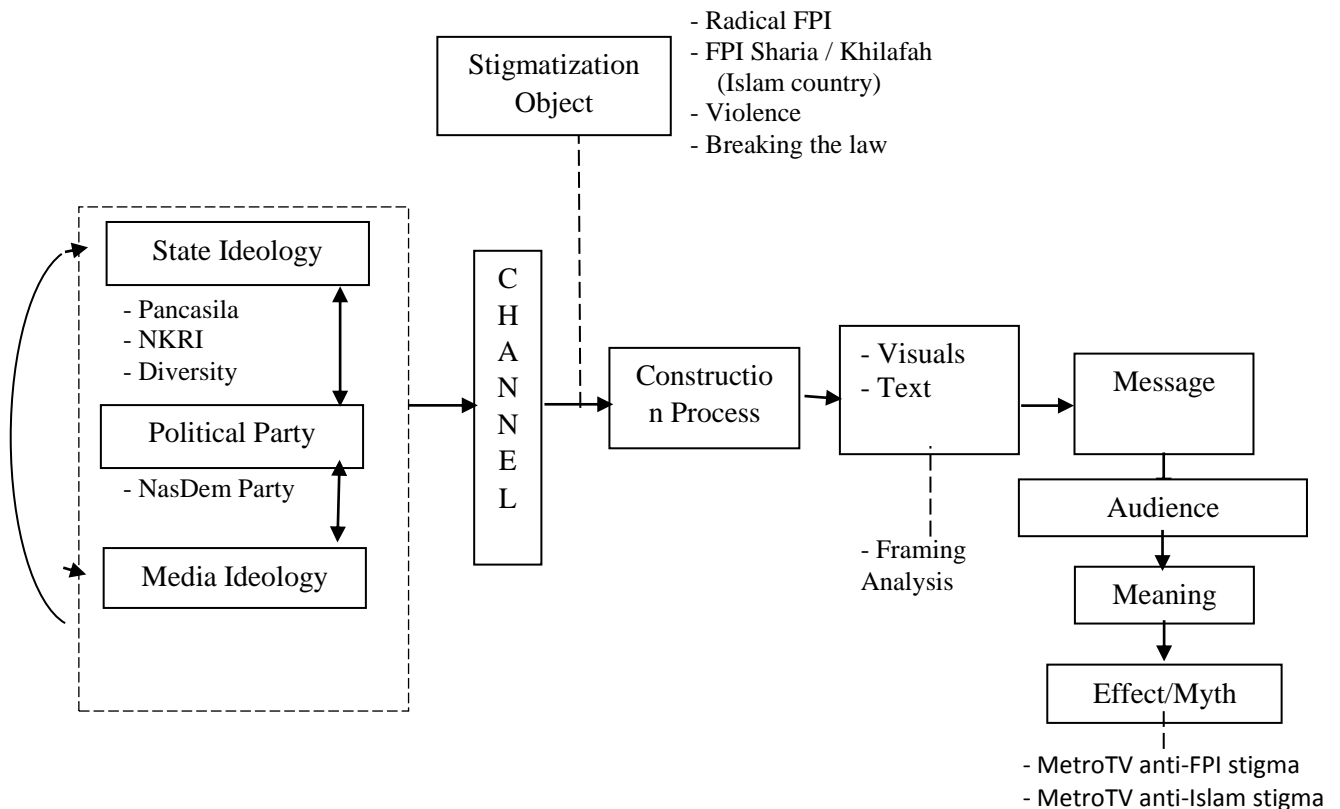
Stigmatization Object

- Radical FPI
- FPI Sharia / Khilafah (Islam country)
- Violence
- Breaking the law

State Ideology

- Pancasila
- NKRI
- Diversity

Political Party

- NasDem Party

Media Ideology

C H A N N E L

Constructio n Process

- Visuals
- Text

- Framing Analysis

Message

Audience

Meaning

Effect/Myth

- MetroTV anti-FPI stigma
- MetroTV anti-Islam stigma